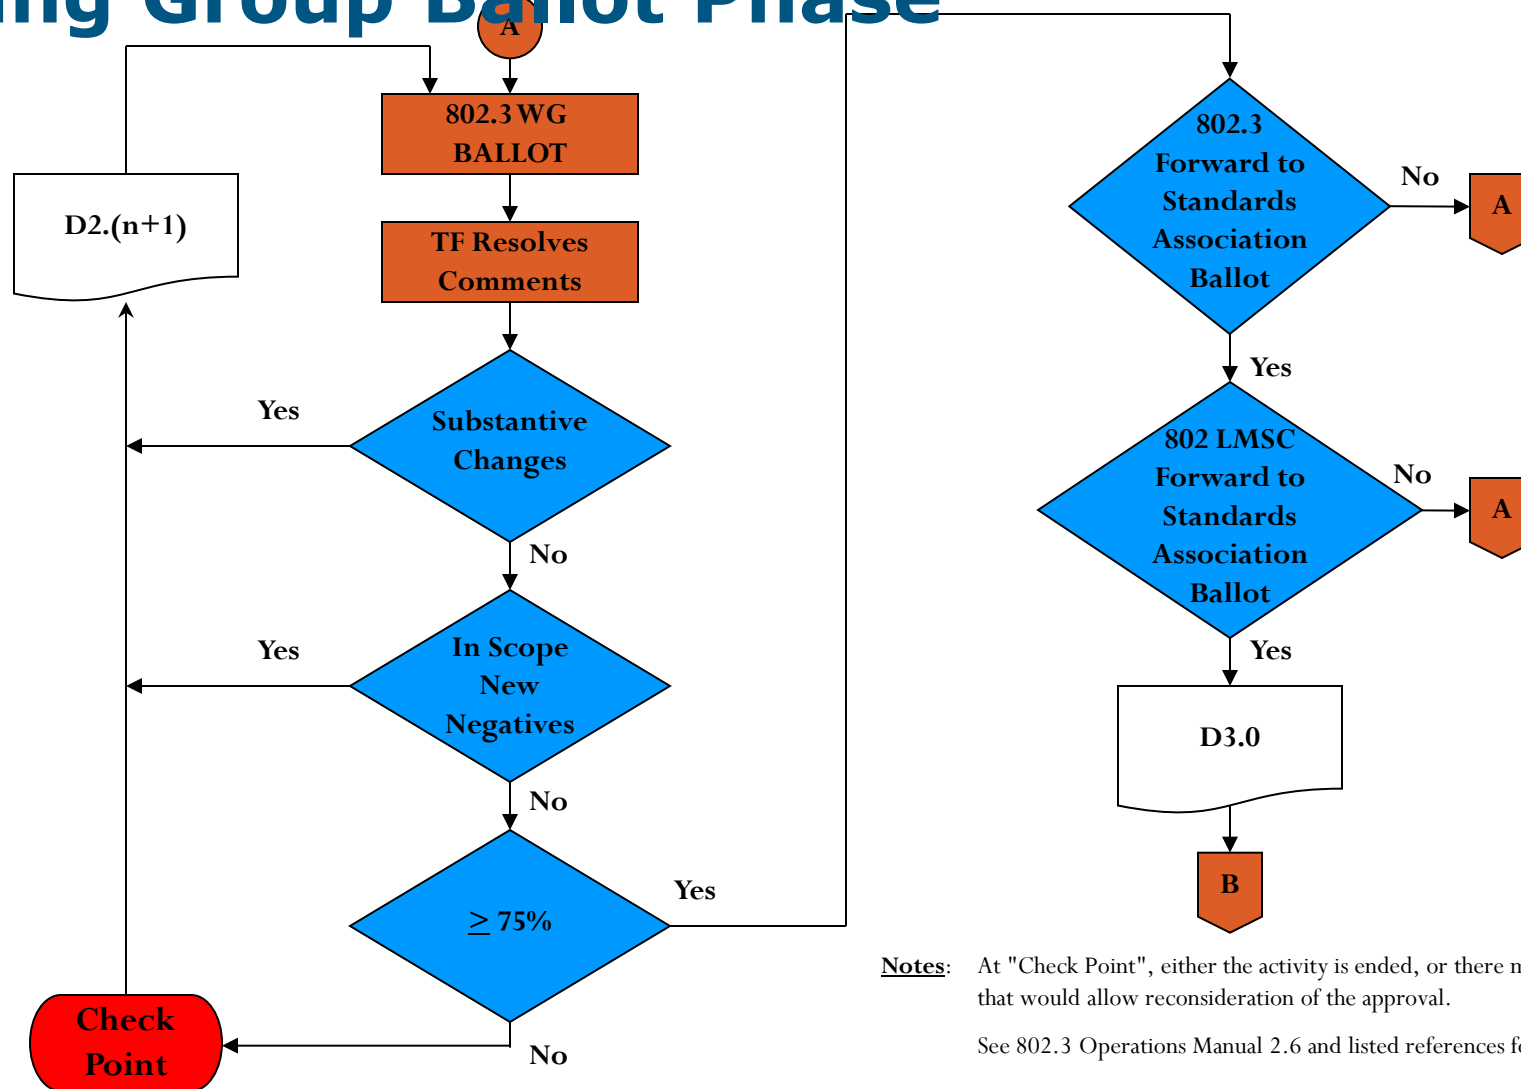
ing Group Ba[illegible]ot Phase

A

802.3 WG BALLOT

TF Resolves Comments

D2.(n+1)

Yes

Substantive Changes

No

Yes

In Scope New Negatives

No

$\geq$ 75%

Yes

No

Check Point

802.3 Forward to Standards Association Ballot

No

A

Yes

802 LMSC Forward to Standards Association Ballot

No

A

Yes

D3.0

B

Notes: At "Check Point", either the activity is ended, or there m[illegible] that would allow reconsideration of the approval.

See 802.3 Operations Manual 2.6 and listed references f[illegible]